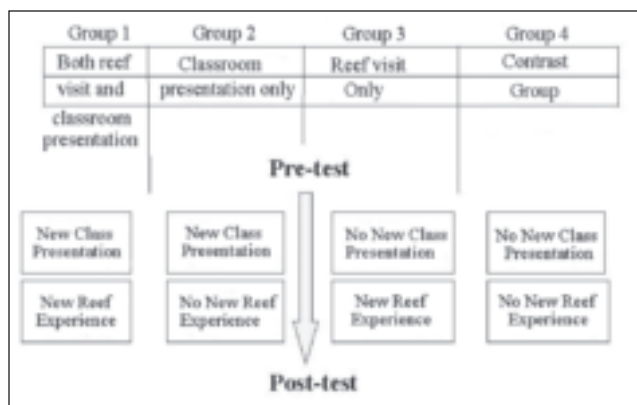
| Group 1 | Group 2 | Group 3 | Group 4 |
|---|---|---|---|
| Both reef visit and classroom presentation | Classroom presentation only | Reef visit Only | Contrast Group |

Pre-test

New Class Presentation

New Reef Experience

New Class Presentation

No New Reef Experience

No New Class Presentation

New Reef Experience

No New Class Presentation

No New Reef Experience

Post-test